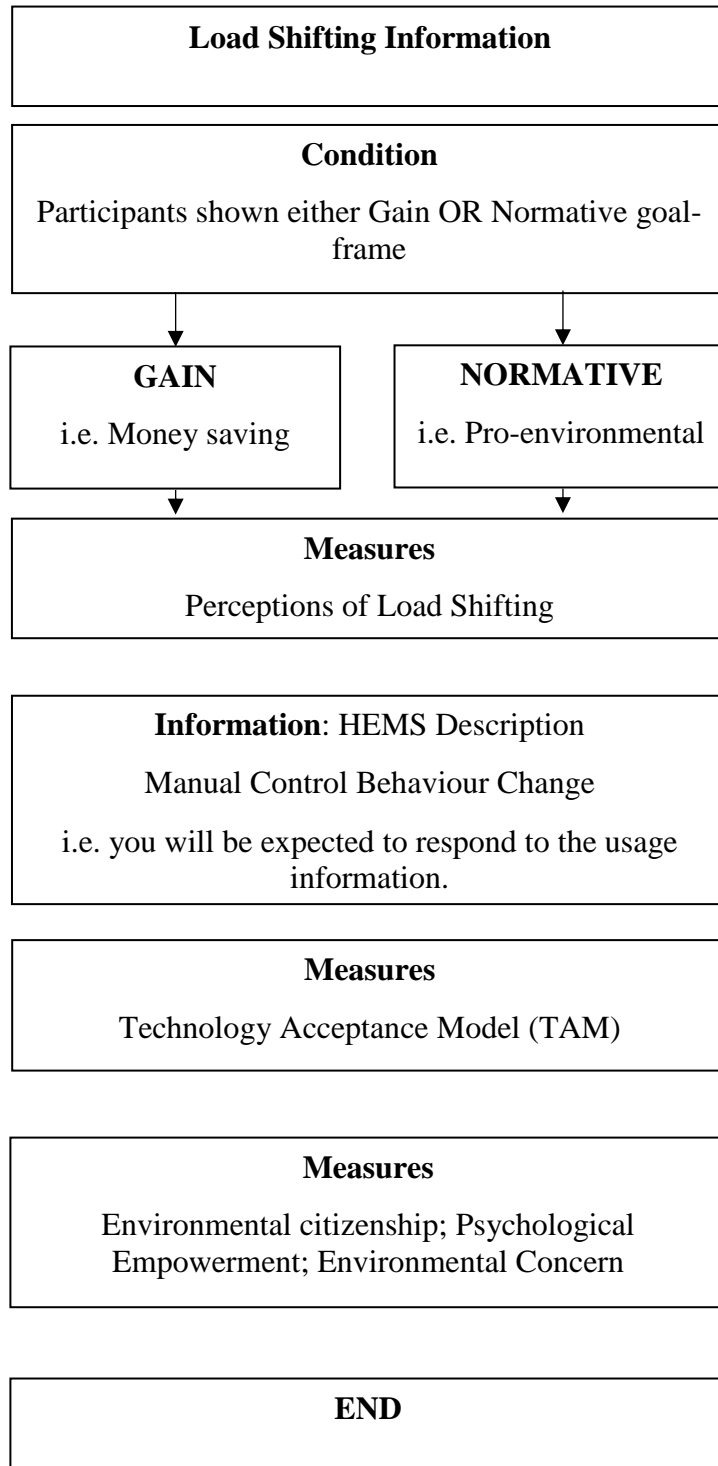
**Load Shifting Information**

**Condition**

Participants shown either Gain OR Normative goal-frame

**GAIN**

i.e. Money saving

**NORMATIVE**

i.e. Pro-environmental

**Measures**

Perceptions of Load Shifting

**Information**: HEMS Description

Manual Control Behaviour Change

i.e. you will be expected to respond to the usage information.

**Measures**

Technology Acceptance Model (TAM)

**Measures**

Environmental citizenship; Psychological Empowerment; Environmental Concern

**END**